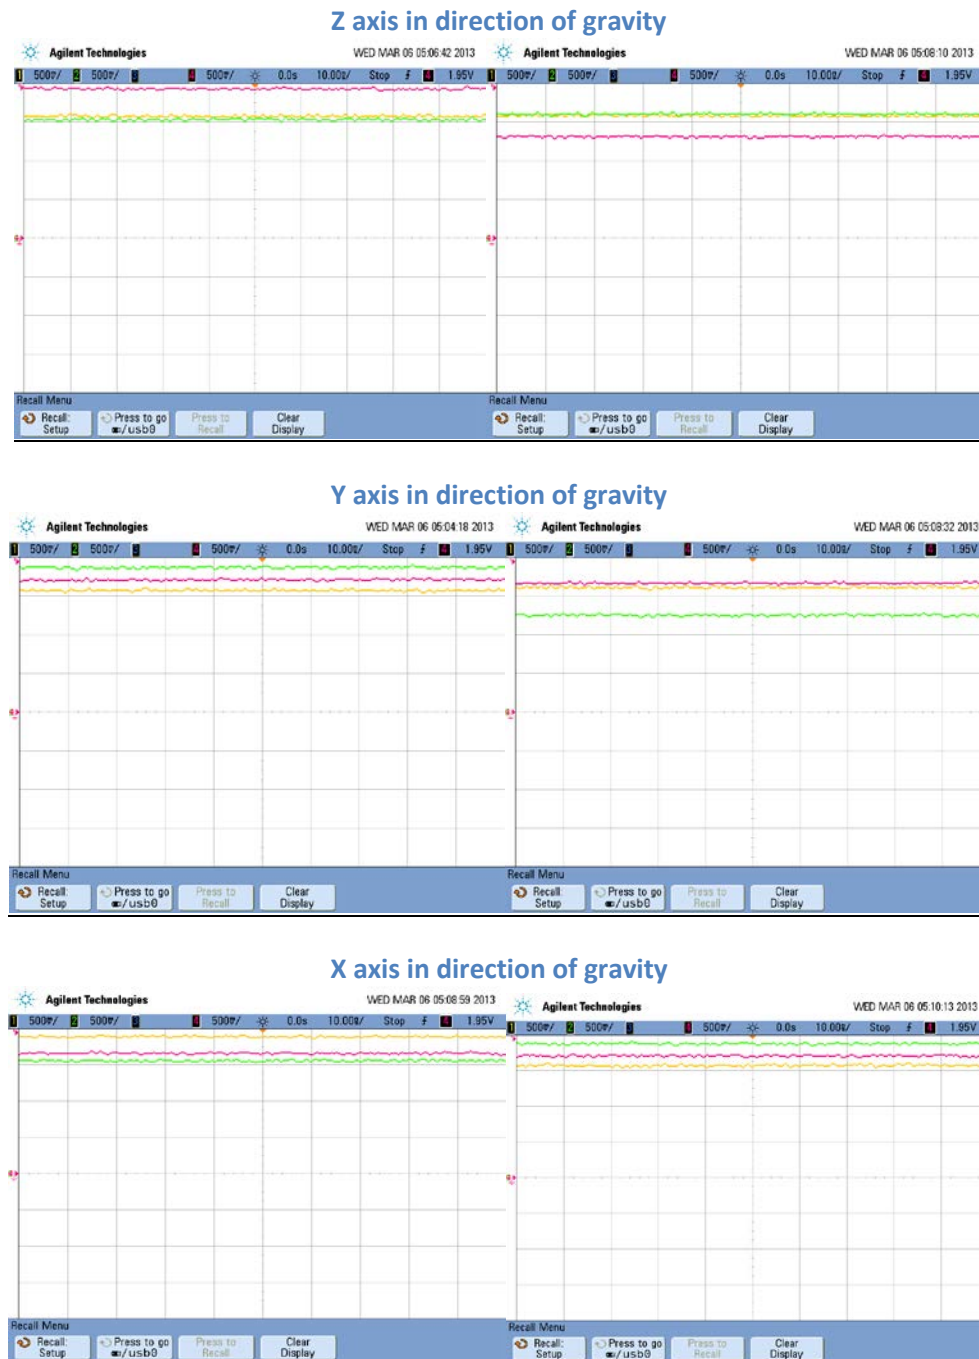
Z axis in direction of gravity

Agilent Technologies WED MAR 06 05:06:42 2013

1 500mV/ 2 500mV/ 3 4 500mV/ 0.0s 10.00s/ Stop 4 1.95V

Recall Menu

Recall: Setup | Press to go ∞/usb0 | Press to Recall | Clear Display

Agilent Technologies WED MAR 06 05:08:10 2013

1 500mV/ 2 500mV/ 3 4 500mV/ 0.0s 10.00s/ Stop 4 1.95V

Recall Menu

Recall: Setup | Press to go ∞/usb0 | Press to Recall | Clear Display

Y axis in direction of gravity

Agilent Technologies WED MAR 06 05:04:18 2013

1 500mV/ 2 500mV/ 3 4 500mV/ 0.0s 10.00s/ Stop 4 1.95V

Recall Menu

Recall: Setup | Press to go ∞/usb0 | Press to Recall | Clear Display

Agilent Technologies WED MAR 06 05:08:32 2013

1 500mV/ 2 500mV/ 3 4 500mV/ 0.0s 10.00s/ Stop 4 1.95V

Recall Menu

Recall: Setup | Press to go ∞/usb0 | Press to Recall | Clear Display

X axis in direction of gravity

Agilent Technologies WED MAR 06 05:08:59 2013

1 500mV/ 2 500mV/ 3 4 500mV/ 0.0s 10.00s/ Stop 4 1.95V

Recall Menu

Recall: Setup | Press to go ∞/usb0 | Press to Recall | Clear Display

Agilent Technologies WED MAR 06 05:10:13 2013

1 500mV/ 2 500mV/ 3 4 500mV/ 0.0s 10.00s/ Stop 4 1.95V

Recall Menu

Recall: Setup | Press to go ∞/usb0 | Press to Recall | Clear Display